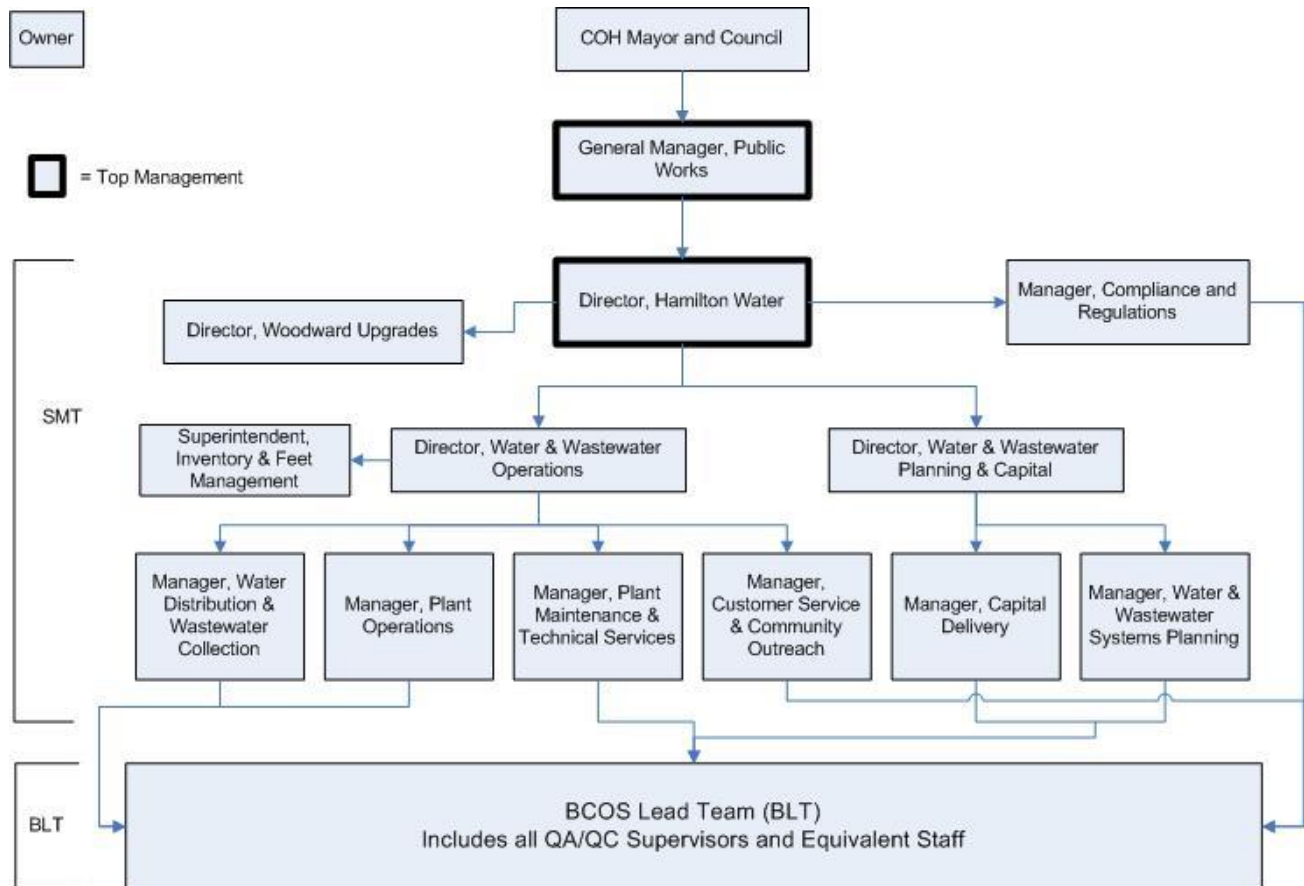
Owner

COH Mayor and Council

= Top Management

General Manager, Public Works

SMT

Director, Hamilton Water

Director, Woodward Upgrades

Manager, Compliance and Regulations

Superintendent, Inventory & Feet Management

Director, Water & Wastewater Operations

Director, Water & Wastewater Planning & Capital

Manager, Water Distribution & Wastewater Collection

Manager, Plant Operations

Manager, Plant Maintenance & Technical Services

Manager, Customer Service & Community Outreach

Manager, Capital Delivery

Manager, Water & Wastewater Systems Planning

BLT

BCOS Lead Team (BLT)
Includes all QA/QC Supervisors and Equivalent Staff